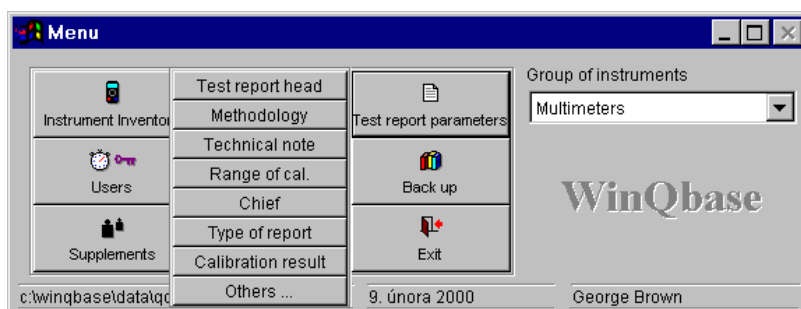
Menu

Instrument Inventor
Users
Supplements

Test report head
Methodology
Technical note
Range of cal.
Chief
Type of report
Calibration result
Others ...

Test report parameters
Back up
Exit

Group of instruments
Multimeters

WinQbase

c:\winqbase\data\qc
9. února 2000
George Brown